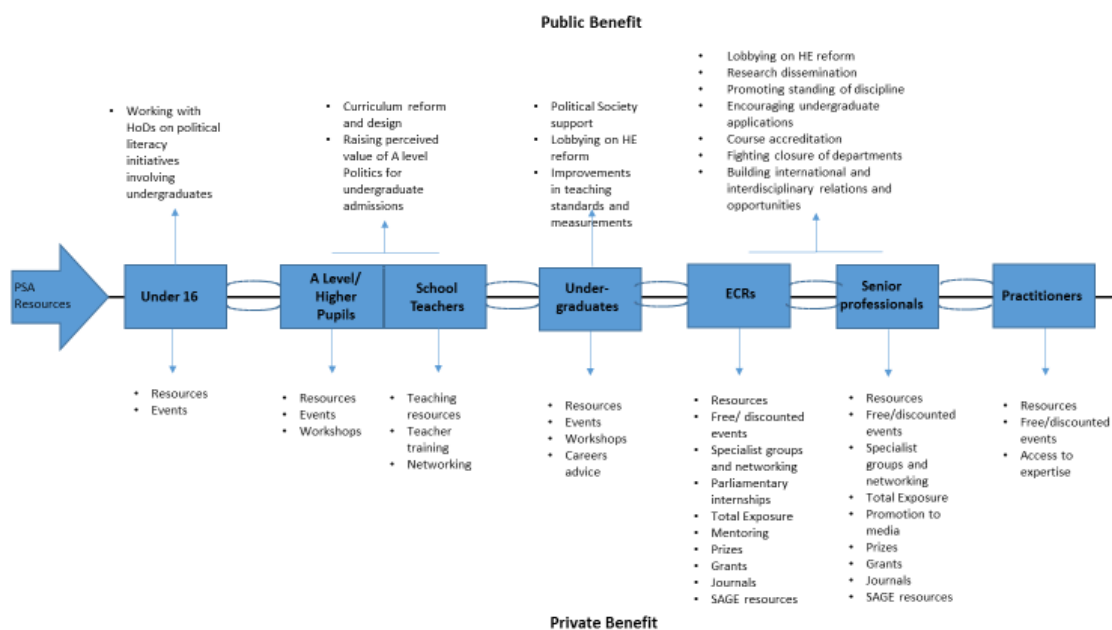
Public Benefit

- Working with HoDs on political literacy initiatives involving undergraduates

- Curriculum reform and design
- Raising perceived value of A level Politics for undergraduate admissions

- Political Society support
- Lobbying on HE reform
- Improvements in teaching standards and measurements

- Lobbying on HE reform
- Research dissemination
- Promoting standing of discipline
- Encouraging undergraduate applications
- Course accreditation
- Fighting closure of departments
- Building international and interdisciplinary relations and opportunities

PSA Resources

Under 16

A Level/ Higher Pupils

School Teachers

Under-graduates

ECRs

Senior professionals

Practitioners

- Resources
- Events

- Resources
- Events
- Workshops

- Teaching resources
- Teacher training
- Networking

- Resources
- Events
- Workshops
- Careers advice

- Resources
- Free/ discounted events
- Specialist groups and networking
- Parliamentary internships
- Total Exposure
- Mentoring
- Prizes
- Grants
- Journals
- SAGE resources

- Resources
- Free/discounted events
- Specialist groups and networking
- Total Exposure
- Promotion to media
- Prizes
- Grants
- Journals
- SAGE resources

- Resources
- Free/discounted events
- Access to expertise

Private Benefit